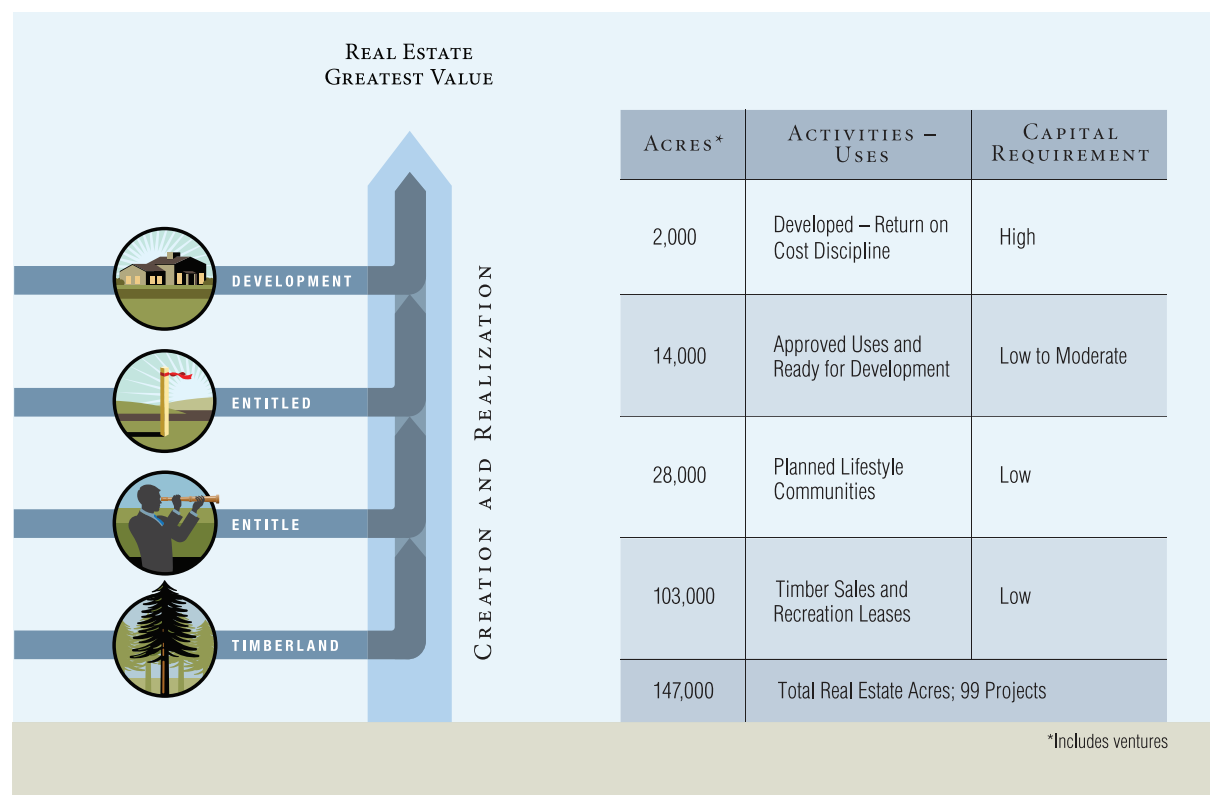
Real Estate
Greatest Value

Development

Entitled

Entitle

Timberland

Creation and Realization

| Acres* | Activities – Uses | Capital Requirement |
|---|---|---|
| 2,000 | Developed – Return on Cost Discipline | High |
| 14,000 | Approved Uses and Ready for Development | Low to Moderate |
| 28,000 | Planned Lifestyle Communities | Low |
| 103,000 | Timber Sales and Recreation Leases | Low |
| 147,000 | Total Real Estate Acres; 99 Projects | |

*Includes ventures